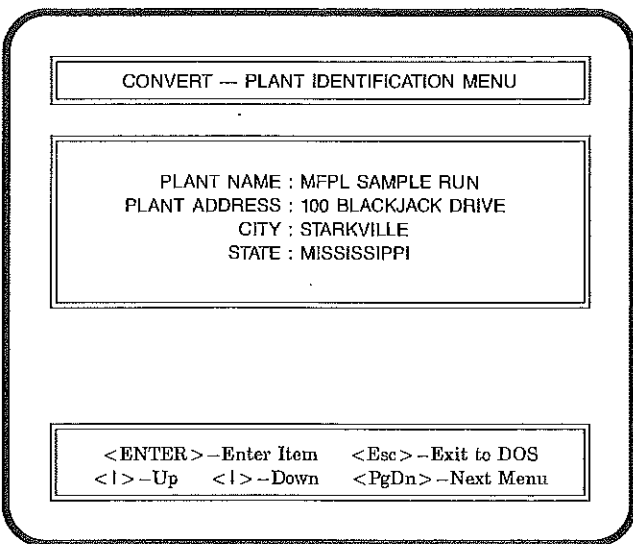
CONVERT — PLANT IDENTIFICATION MENU

PLANT NAME : MFPL SAMPLE RUN
PLANT ADDRESS : 100 BLACKJACK DRIVE
CITY : STARKVILLE
STATE : MISSISSIPPI

<ENTER>–Enter Item <Esc>–Exit to DOS
<|>–Up <|>–Down <PgDn>–Next Menu